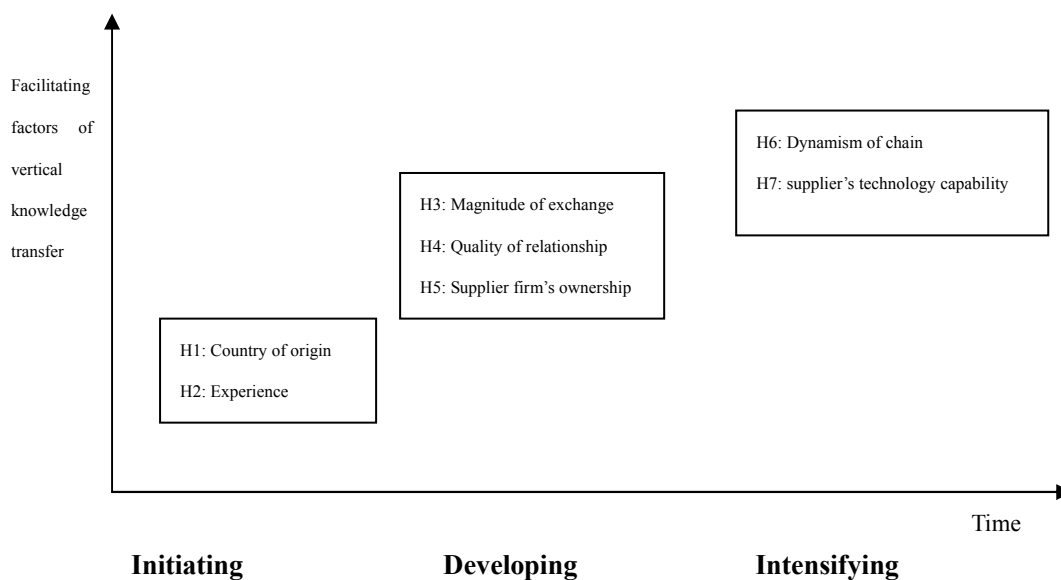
Facilitating factors of vertical knowledge transfer

H6: Dynamism of chain

H7: supplier's technology capability

H3: Magnitude of exchange

H4: Quality of relationship

H5: Supplier firm's ownership

H1: Country of origin

H2: Experience

Time

Initiating

Developing

Intensifying